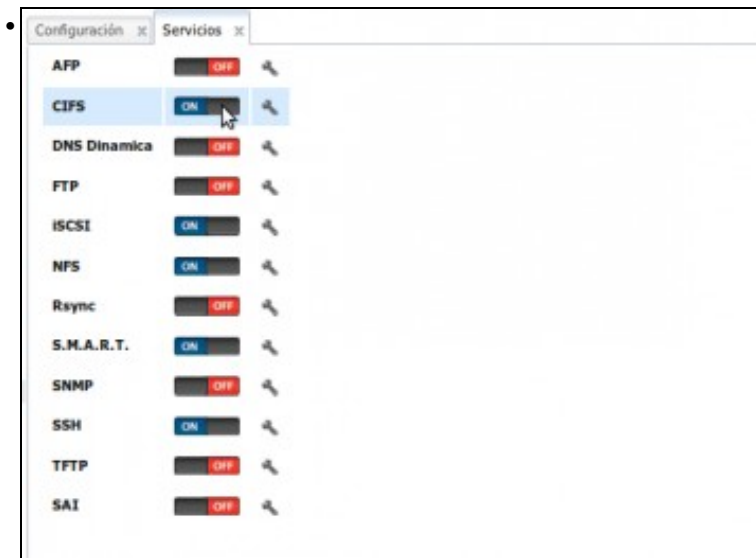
Configuración × Servicios ×

| | |
|---|---|
| AFP | OFF |
| CIFS | ON |
| DNS Dinamica | OFF |
| FTP | OFF |
| iSCSI | ON |
| NFS | ON |
| Rsync | OFF |
| S.M.A.R.T. | ON |
| SNMP | OFF |
| SSH | ON |
| TFTP | OFF |
| SAI | OFF |